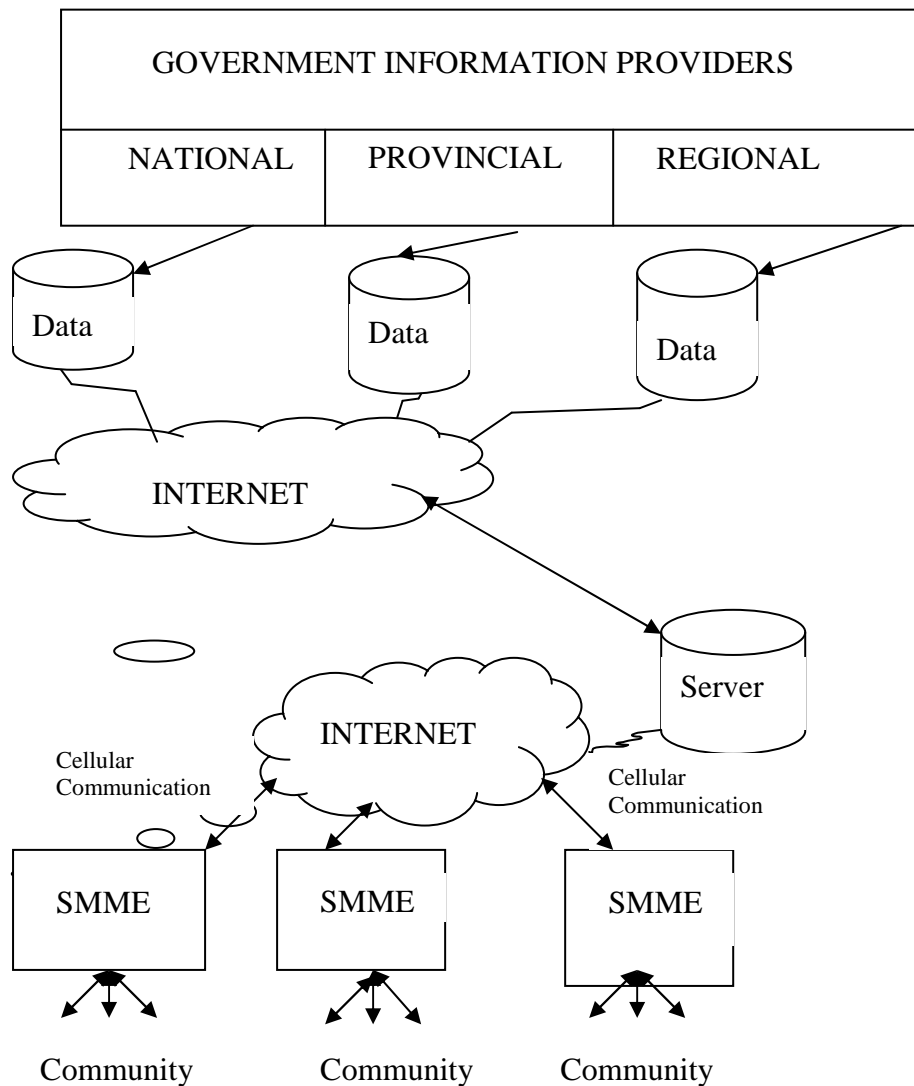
GOVERNMENT INFORMATION PROVIDERS

| NATIONAL | PROVINCIAL | REGIONAL |
|---|---|---|

Data

Data

Data

INTERNET

Server

INTERNET

Cellular Communication

Cellular Communication

SMME

SMME

SMME

Community

Community

Community